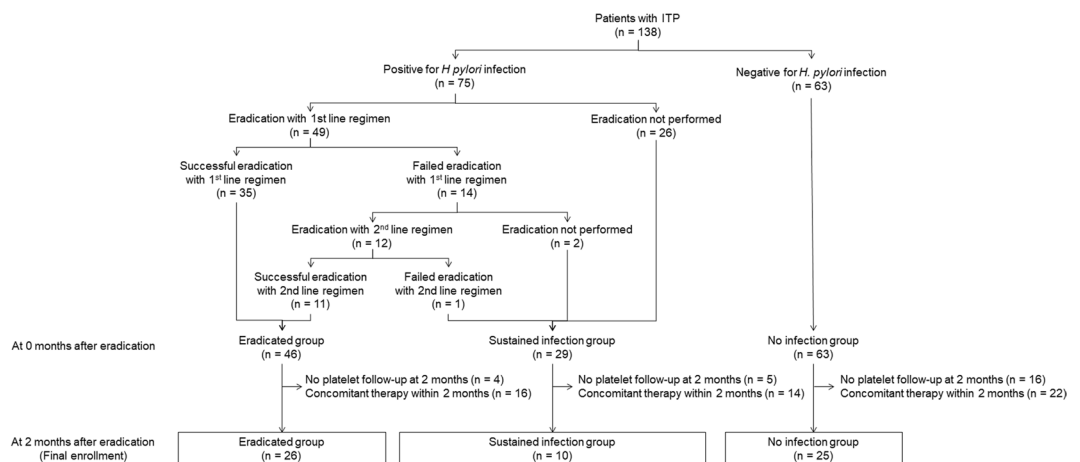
Patients with ITP
(n = 138)

Positive for *H pylori* infection
(n = 75)

Negative for *H. pylori* infection
(n = 63)

Eradication with 1st line regimen
(n = 49)

Eradication not performed
(n = 26)

Successful eradication with 1$^{st}$ line regimen
(n = 35)

Failed eradication with 1$^{st}$ line regimen
(n = 14)

Eradication with 2$^{nd}$ line regimen
(n = 12)

Eradication not performed
(n = 2)

Successful eradication with 2nd line regimen
(n = 11)

Failed eradication with 2nd line regimen
(n = 1)

At 0 months after eradication

Eradicated group
(n = 46)

Sustained infection group
(n = 29)

No infection group
(n = 63)

No platelet follow-up at 2 months (n = 4)
Concomitant therapy within 2 months (n = 16)

No platelet follow-up at 2 months (n = 5)
Concomitant therapy within 2 months (n = 14)

No platelet follow-up at 2 months (n = 16)
Concomitant therapy within 2 months (n = 22)

At 2 months after eradication
(Final enrollment)

Eradicated group
(n = 26)

Sustained infection group
(n = 10)

No infection group
(n = 25)